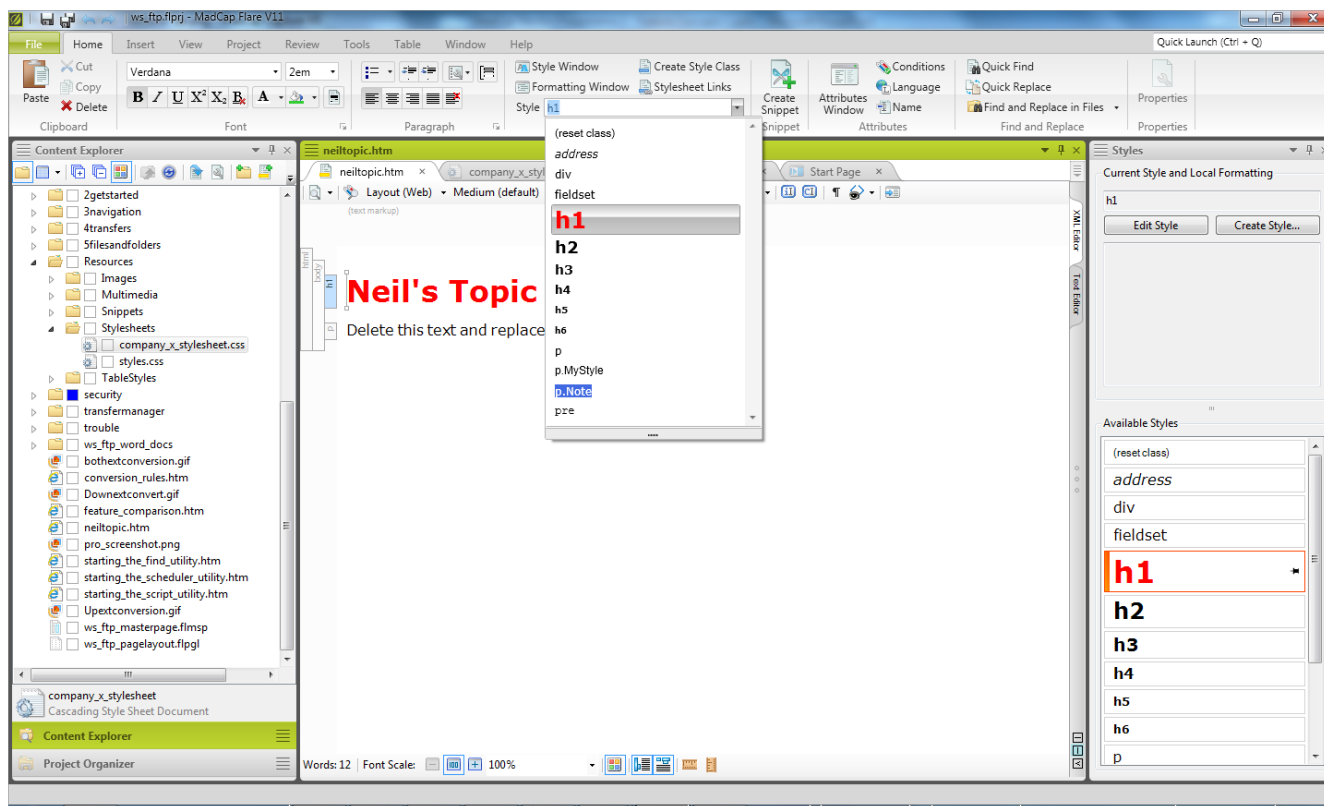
ws_ftp.flprj - MadCap Flare V11

File | Home | Insert | View | Project | Review | Tools | Table | Window | Help

Quick Launch (Ctrl + Q)

Paste
Cut
Copy
Delete
Clipboard

Verdana
2em
Font

Paragraph

Style Window
Formatting Window
Style h1
Create Style Class
Stylesheet Links

Create Snippet
Snippet

Attributes Window
Conditions
Language
Name
Attributes

Quick Find
Quick Replace
Find and Replace in Files
Find and Replace

Properties
Properties

Content Explorer

2getstarted
3navigation
4transfers
5filesandfolders
Resources
Images
Multimedia
Snippets
Stylesheets
company_x_stylesheet.css
styles.css
TableStyles
security
transfermanager
trouble
ws_ftp_word_docs
bothextconversion.gif
conversion_rules.htm
Downextconvert.gif
feature_comparison.htm
neiltopic.htm
pro_screenshot.png
starting_the_find_utility.htm
starting_the_scheduler_utility.htm
starting_the_script_utility.htm
Upextconversion.gif
ws_ftp_masterpage.flmsp
ws_ftp_pagelayout.flpgl

company_x_stylesheet
Cascading Style Sheet Document

Content Explorer
Project Organizer

neiltopic.htm
neiltopic.htm | company_x_st | Start Page

Layout (Web) | Medium (default)

(text markup)

html
body
h1
p

Neil's Topic

Delete this text and replace

(reset class)
address
div
fieldset
h1
h2
h3
h4
h5
h6
p
p.MyStyle
p.Note
pre

XML Editor
Text Editor

Words: 12 | Font Scale: 100%

Styles

Current Style and Local Formatting
h1
Edit Style
Create Style...

Available Styles
(reset class)
address
div
fieldset
h1
h2
h3
h4
h5
h6
p